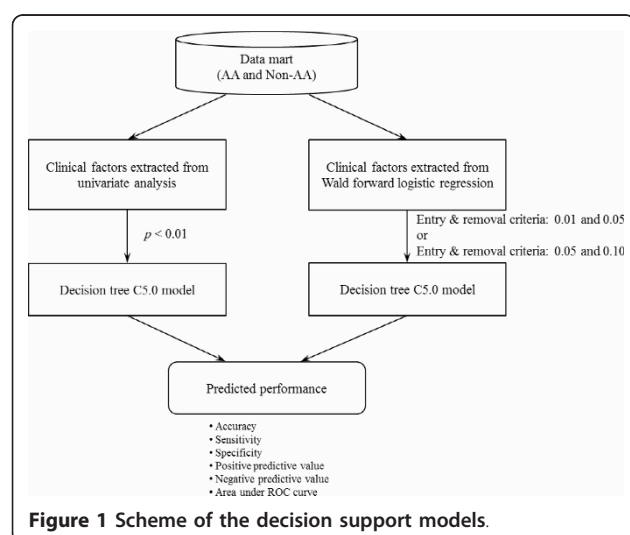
Data mart
(AA and Non-AA)

Clinical factors extracted from univariate analysis

Clinical factors extracted from Wald forward logistic regression

$p < 0.01$

Entry & removal criteria: 0.01 and 0.05
or
Entry & removal criteria: 0.05 and 0.10

Decision tree C5.0 model

Decision tree C5.0 model

Predicted performance

• Accuracy
• Sensitivity
• Specificity
• Positive predictive value
• Negative predictive value
• Area under ROC curve

**Figure 1 Scheme of the decision support models.**